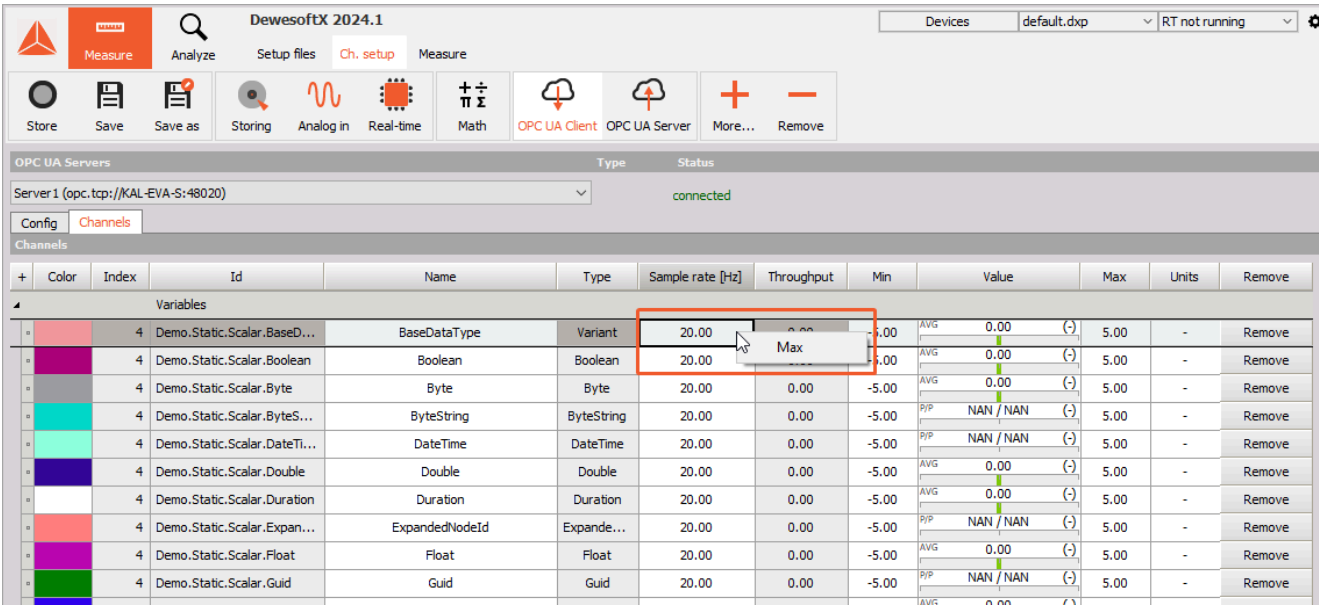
DewesoftX 2024.1

Measure Analyze Setup files Ch. setup Measure

Devices default.dxp RT not running

Store Save Save as Storing Analog in Real-time Math OPC UA Client OPC UA Server More... Remove

OPC UA Servers Type Status

Server 1 (opc.tcp://KAL-EVA-S:48020) connected

Config Channels

Channels

| + | Color | Index | Id | Name | Type | Sample rate [Hz] | Throughput | Min | Value | Max | Units | Remove |
|---|---|---|---|---|---|---|---|---|---|---|---|---|
| | | | Variables | | | | | | | | | |
| | | 4 | Demo.Static.Scalar.BaseD... | BaseDataType | Variant | 20.00 | 0.00 | -5.00 | AVG 0.00 (-) | 5.00 | - | Remove |
| | | 4 | Demo.Static.Scalar.Boolean | Boolean | Boolean | 20.00 | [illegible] | -5.00 | AVG 0.00 (-) | 5.00 | - | Remove |
| | | 4 | Demo.Static.Scalar.Byte | Byte | Byte | 20.00 | 0.00 | -5.00 | AVG 0.00 (-) | 5.00 | - | Remove |
| | | 4 | Demo.Static.Scalar.ByteS... | ByteString | ByteString | 20.00 | 0.00 | -5.00 | P/P NAN / NAN (-) | 5.00 | - | Remove |
| | | 4 | Demo.Static.Scalar.DateTi... | DateTime | DateTime | 20.00 | 0.00 | -5.00 | P/P NAN / NAN (-) | 5.00 | - | Remove |
| | | 4 | Demo.Static.Scalar.Double | Double | Double | 20.00 | 0.00 | -5.00 | AVG 0.00 (-) | 5.00 | - | Remove |
| | | 4 | Demo.Static.Scalar.Duration | Duration | Duration | 20.00 | 0.00 | -5.00 | AVG 0.00 (-) | 5.00 | - | Remove |
| | | 4 | Demo.Static.Scalar.Expan... | ExpandedNodeId | Expande... | 20.00 | 0.00 | -5.00 | P/P NAN / NAN (-) | 5.00 | - | Remove |
| | | 4 | Demo.Static.Scalar.Float | Float | Float | 20.00 | 0.00 | -5.00 | AVG 0.00 (-) | 5.00 | - | Remove |
| | | 4 | Demo.Static.Scalar.Guid | Guid | Guid | 20.00 | 0.00 | -5.00 | P/P NAN / NAN (-) | 5.00 | - | Remove |

Max